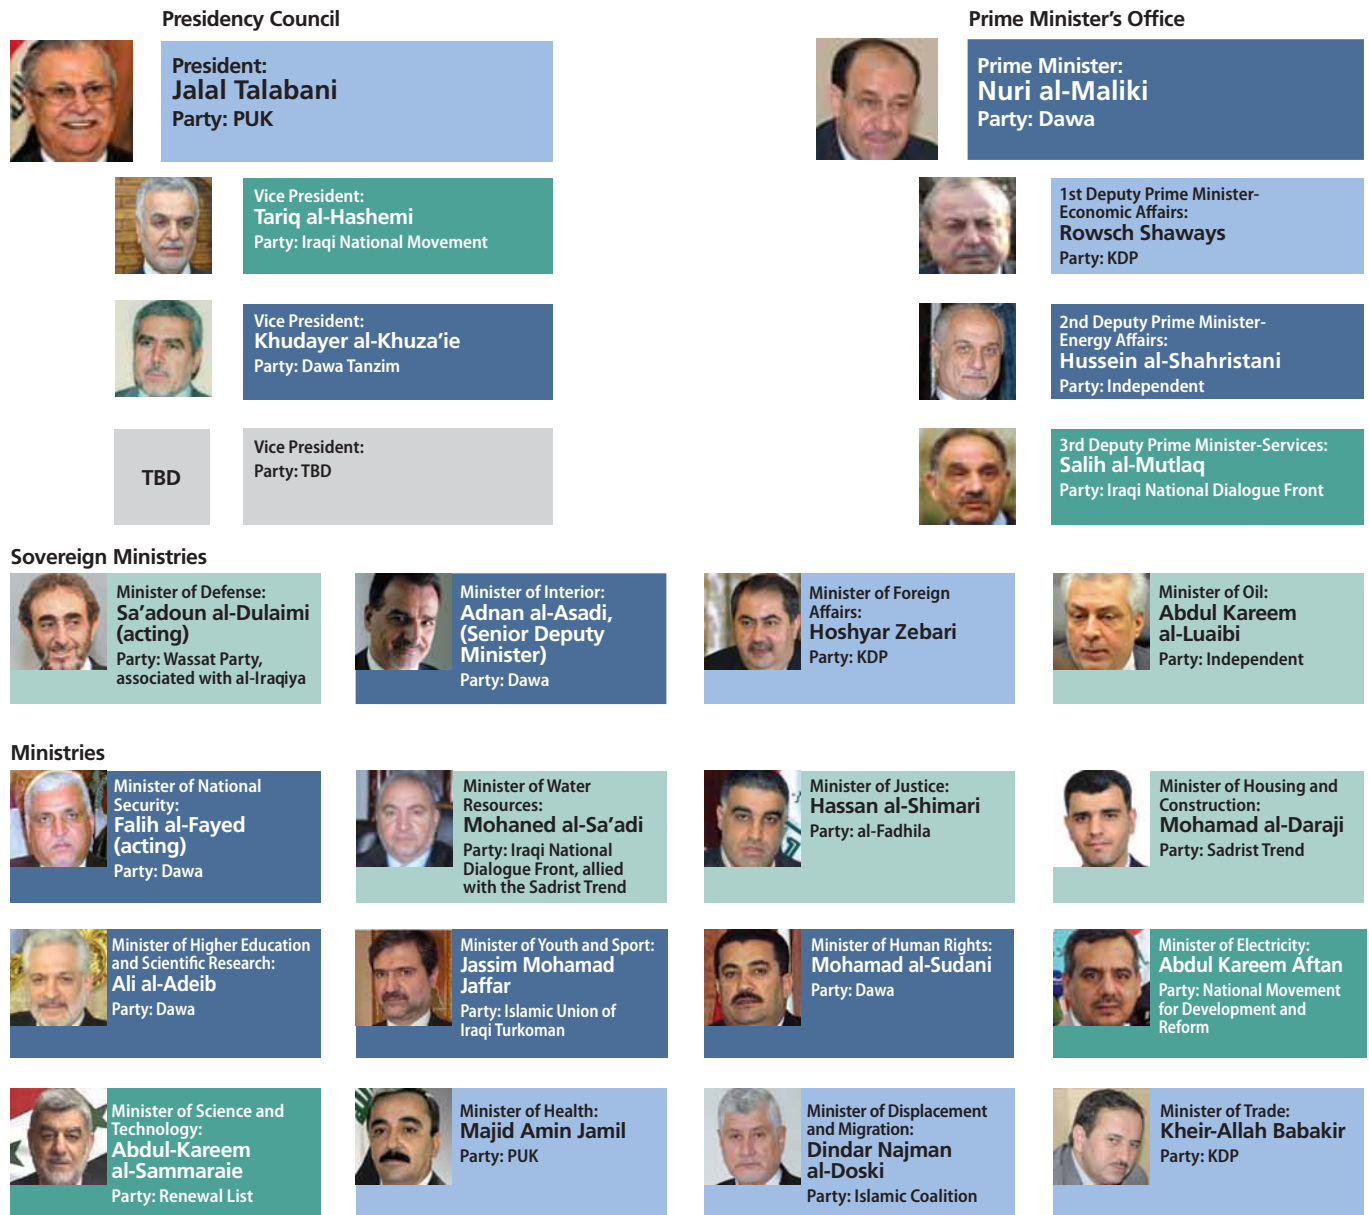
Presidency Council

President:
Jalal Talabani
Party: PUK

Vice President:
Tariq al-Hashemi
Party: Iraqi National Movement

Vice President:
Khudayer al-Khuza'ie
Party: Dawa Tanzim

TBD

Vice President:
Party: TBD

Prime Minister's Office

Prime Minister:
Nuri al-Maliki
Party: Dawa

1st Deputy Prime Minister-Economic Affairs:
Rowsch Shaways
Party: KDP

2nd Deputy Prime Minister-Energy Affairs:
Hussein al-Shahristani
Party: Independent

3rd Deputy Prime Minister-Services:
Salih al-Mutlaq
Party: Iraqi National Dialogue Front

Sovereign Ministries

Minister of Defense:
Sa'adoun al-Dulaimi (acting)
Party: Wassat Party, associated with al-Iraqiya

Minister of Interior:
Adnan al-Asadi, (Senior Deputy Minister)
Party: Dawa

Minister of Foreign Affairs:
Hoshyar Zebari
Party: KDP

Minister of Oil:
Abdul Kareem al-Luaibi
Party: Independent

Ministries

Minister of National Security:
Falih al-Fayed (acting)
Party: Dawa

Minister of Water Resources:
Mohaned al-Sa'adi
Party: Iraqi National Dialogue Front, allied with the Sadrist Trend

Minister of Justice:
Hassan al-Shimari
Party: al-Fadhila

Minister of Housing and Construction:
Mohamad al-Daraji
Party: Sadrist Trend

Minister of Higher Education and Scientific Research:
Ali al-Adeib
Party: Dawa

Minister of Youth and Sport:
Jassim Mohamad Jaffar
Party: Islamic Union of Iraqi Turkoman

Minister of Human Rights:
Mohamad al-Sudani
Party: Dawa

Minister of Electricity:
Abdul Kareem Aftan
Party: National Movement for Development and Reform

Minister of Science and Technology:
Abdul-Kareem al-Sammaraie
Party: Renewal List

Minister of Health:
Majid Amin Jamil
Party: PUK

Minister of Displacement and Migration:
Dindar Najman al-Doski
Party: Islamic Coalition

Minister of Trade:
Kheir-Allah Babakir
Party: KDP